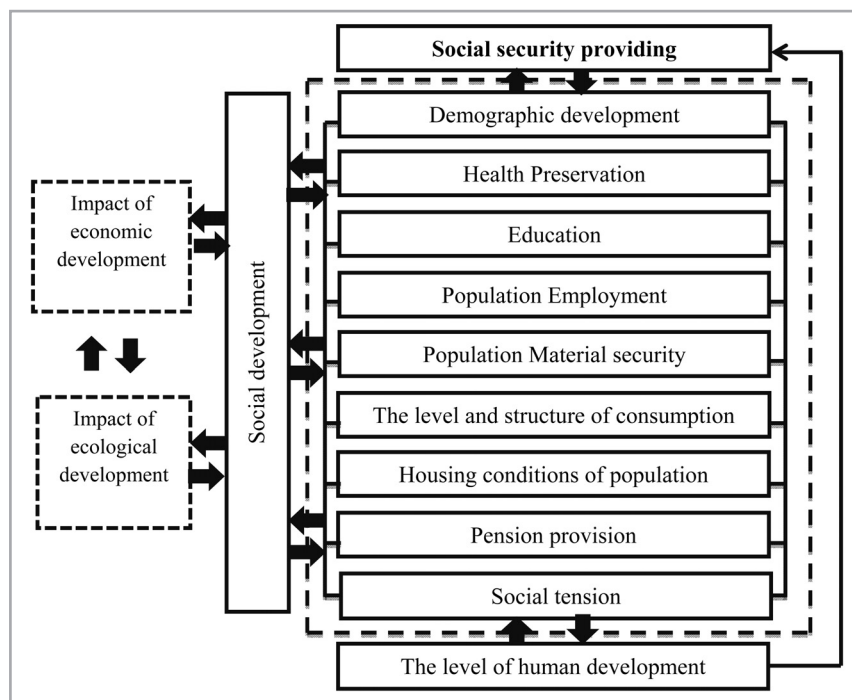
Social security providing

Impact of economic development

Impact of ecological development

Social development

Demographic development

Health Preservation

Education

Population Employment

Population Material security

The level and structure of consumption

Housing conditions of population

Pension provision

Social tension

The level of human development